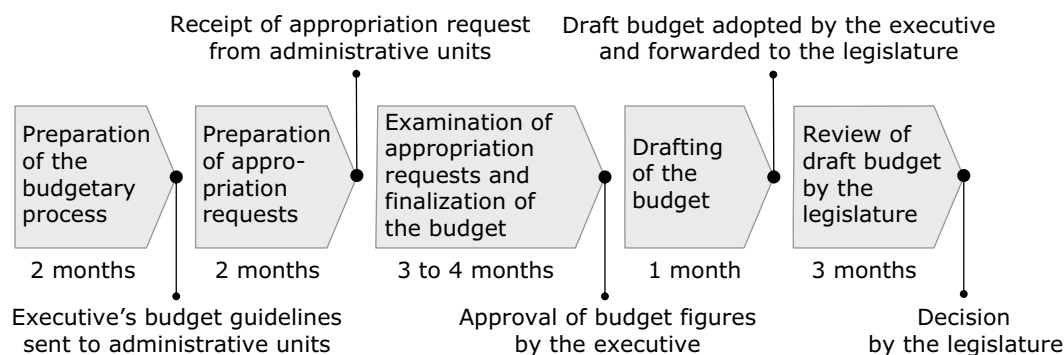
Receipt of appropriation request from administrative units

Draft budget adopted by the executive and forwarded to the legislature

Preparation of the budgetary process

2 months

Preparation of appropriation requests

2 months

Examination of appropriation requests and finalization of the budget

3 to 4 months

Drafting of the budget

1 month

Review of draft budget by the legislature

3 months

Executive's budget guidelines sent to administrative units

Approval of budget figures by the executive

Decision by the legislature